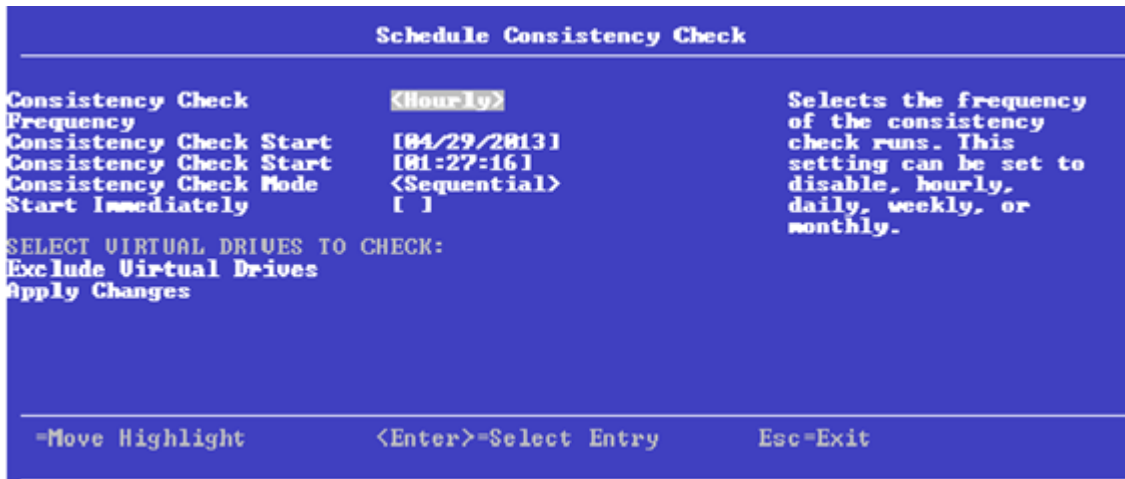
Schedule Consistency Check

Consistency Check Frequency <Hourly>
Consistency Check Start [04/29/2013]
Consistency Check Start [01:27:16]
Consistency Check Mode <Sequential>
Start Immediately [ ]

SELECT VIRTUAL DRIVES TO CHECK:
Exclude Virtual Drives
Apply Changes

Selects the frequency of the consistency check runs. This setting can be set to disable, hourly, daily, weekly, or monthly.

=Move Highlight <Enter>=Select Entry Esc=Exit